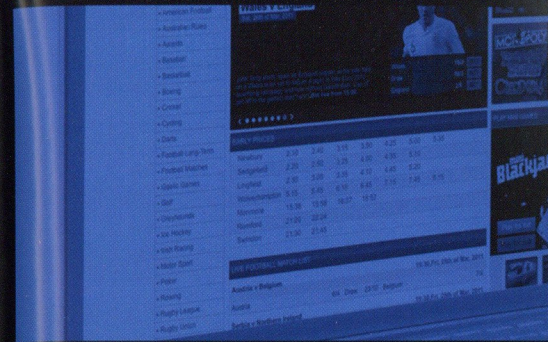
American Football
Australian Rules
Awards
Baseball
Basketball
Boxing
Cricket
Cycling
Darts
Football Long Term
Football Matches
Gaelic Games
Golf
Greyhounds
Ice Hockey
Irish Racing
Motor Sport
Poker
Rowing
Rugby League
Rugby Union

Wales v England

Draw

EARLY PRICES

Newbury
Sedgefield
Lingfield
Wolverhampton
Monmore
Romford
Swindon

LIVE FOOTBALL MATCH LIST

Austria v Belgium
Austria
Draw
Belgium

Serbia v Northern Ireland

Blackjack